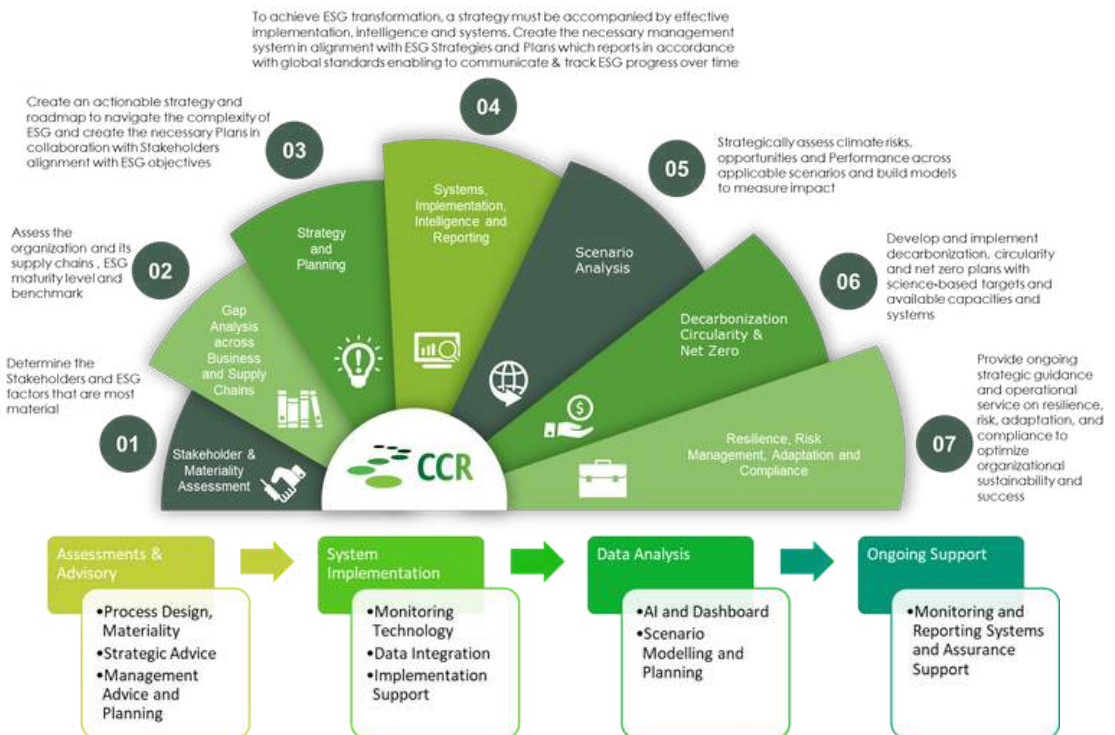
To achieve ESG transformation, a strategy must be accompanied by effective implementation, intelligence and systems. Create the necessary management system in alignment with ESG Strategies and Plans which reports in accordance with global standards enabling to communicate & track ESG progress over time

Create an actionable strategy and roadmap to navigate the complexity of ESG and create the necessary Plans in collaboration with Stakeholders alignment with ESG objectives

04

03

Strategically assess climate risks, opportunities and Performance across applicable scenarios and build models to measure impact

05

Assess the organization and its supply chains , ESG maturity level and benchmark

02

Develop and implement decarbonization, circularity and net zero plans with science-based targets and available capacities and systems

06

Determine the Stakeholders and ESG factors that are most material

Provide ongoing strategic guidance and operational service on resilience, risk, adaptation, and compliance to optimize organizational sustainability and success

01

07

Stakeholder & Materiality Assessment

Gap Analysis across Business and Supply Chains

Strategy and Planning

Systems, Implementation, Intelligence and Reporting

Scenario Analysis

Decarbonization Circularity & Net Zero

Resilience, Risk Management, Adaptation and Compliance

CCR

Assessments & Advisory

•Process Design, Materiality
•Strategic Advice
•Management Advice and Planning

System Implementation

•Monitoring Technology
•Data Integration
•Implementation Support

Data Analysis

•AI and Dashboard
•Scenario Modelling and Planning

Ongoing Support

•Monitoring and Reporting Systems and Assurance Support